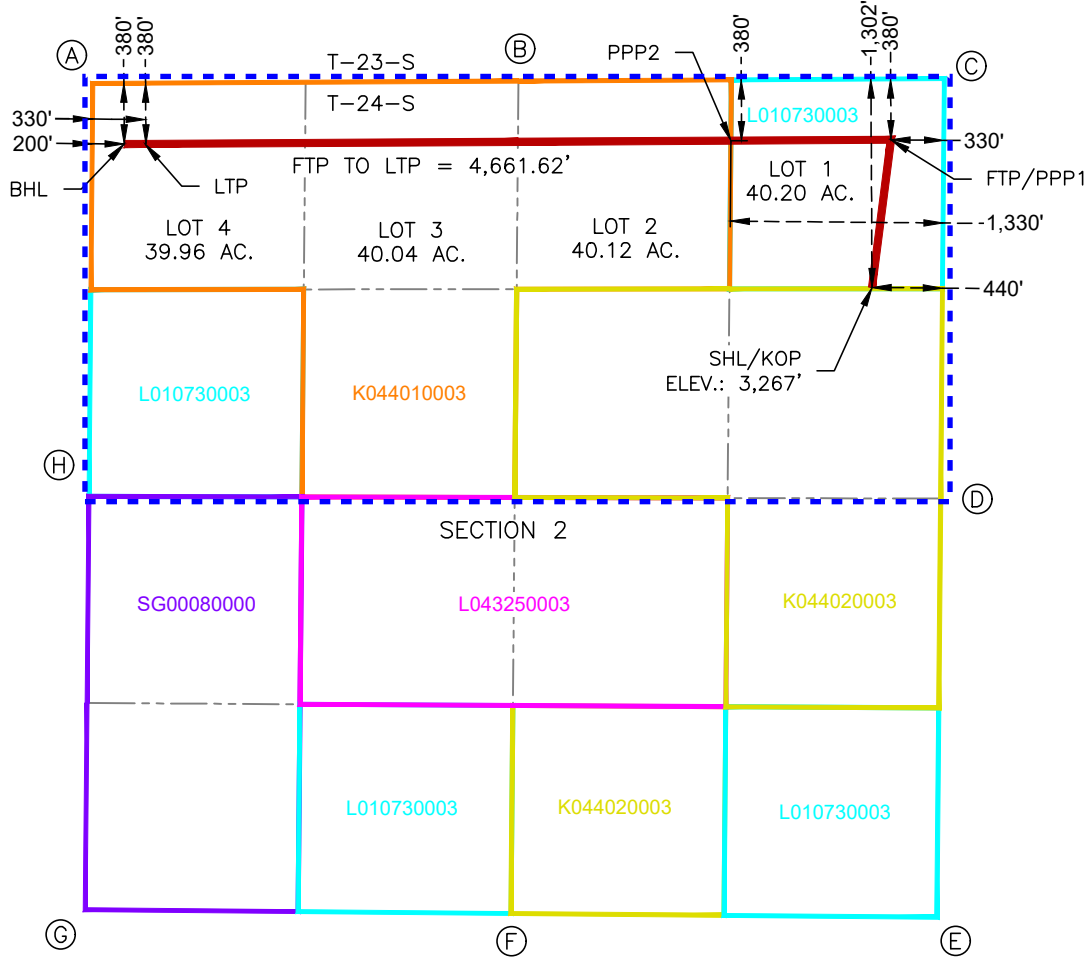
A
380'
380'
T-23-S
B
PPP2
380'
1,302'
380'
C
T-24-S
L010730003
330'
200'
FTP TO LTP = 4,661.62'
330'
BHL
LTP
LOT 1
40.20 AC.
FTP/PPP1
LOT 4
39.96 AC.
LOT 3
40.04 AC.
LOT 2
40.12 AC.
-1,330'
-440'
SHL/KOP
ELEV.: 3,267'
L010730003
K044010003
H
D
SECTION 2
SG00080000
L043250003
K044020003
L010730003
K044020003
L010730003
G
F
E